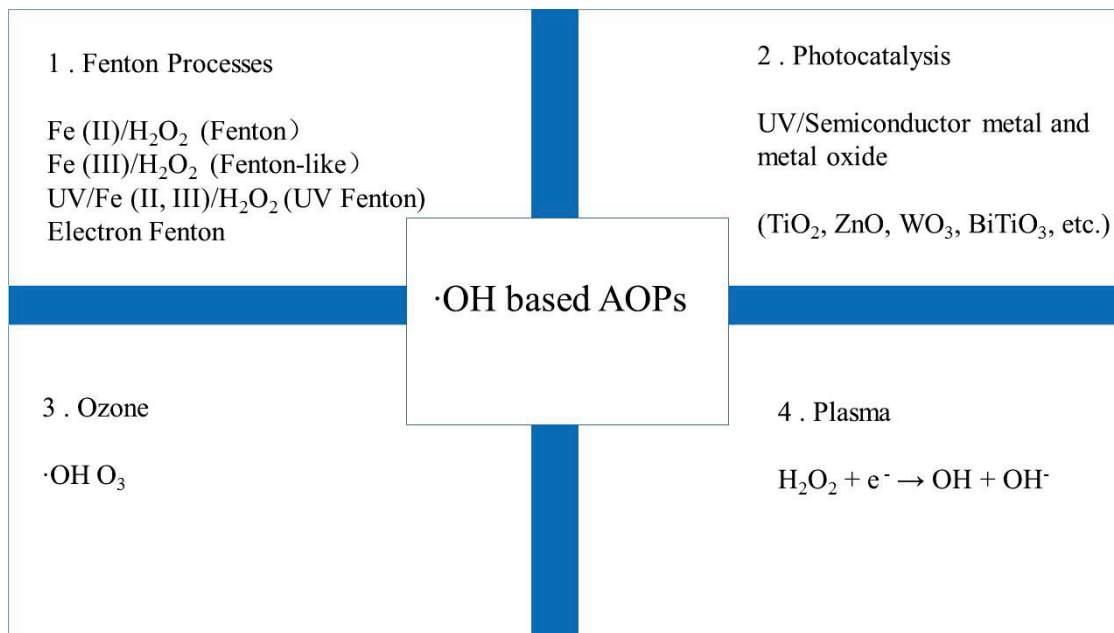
1 . Fenton Processes

Fe (II)/$H_2O_2$ (Fenton）
Fe (III)/$H_2O_2$ (Fenton-like）
UV/Fe (II, III)/$H_2O_2$ (UV Fenton)
Electron Fenton

2 . Photocatalysis

UV/Semiconductor metal and metal oxide

($TiO_2$, ZnO, $WO_3$, $BiTiO_3$, etc.)

·OH based AOPs

3 . Ozone

·OH $O_3$

4 . Plasma

$H_2O_2 + e^- \rightarrow OH + OH^-$